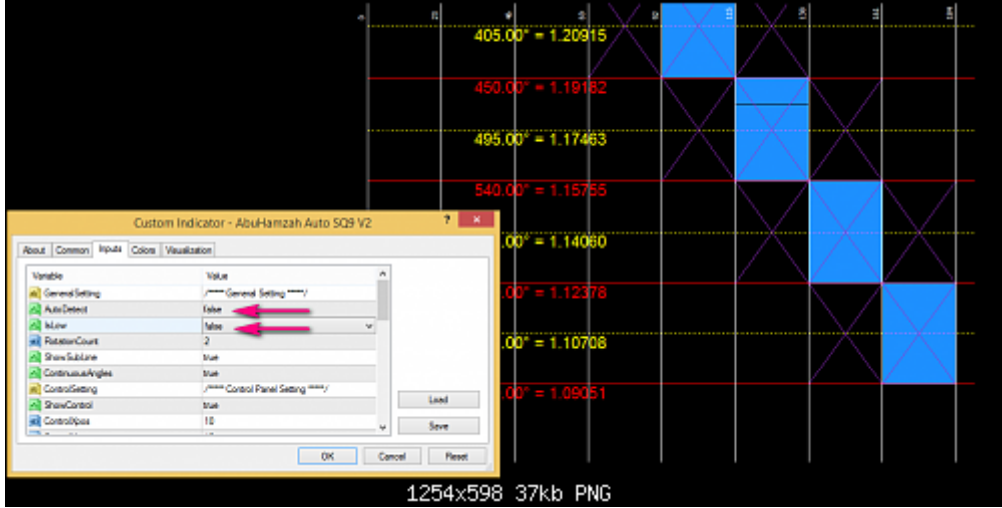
405.00° = 1.20915
450.00° = 1.19182
495.00° = 1.17463
540.00° = 1.15755
.00° = 1.14060
.00° = 1.12378
.00° = 1.10708
.00° = 1.09051

Custom Indicator - AbuHamzah Auto SQ9 V2
?
About | Common | Inputs | Colors | Visualization

| Variable | Value |
|---|---|
| GeneralSetting | /***** General Setting *****/ |
| AutoDetect | false |
| IsLow | false |
| RotationCount | 2 |
| ShowSubLine | true |
| ContinuousAngles | true |
| ControlSetting | /***** Control Panel Setting *****/ |
| ShowControl | true |
| ControlXpos | 10 |

Load
Save
OK
Cancel
Reset

1254x598 37kb PNG